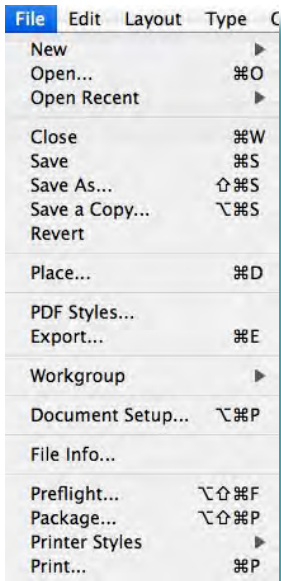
File Edit Layout Type

New
Open... ⌘O
Open Recent

Close ⌘W
Save ⌘S
Save As... ⇧⌘S
Save a Copy... ⌥⌘S
Revert

Place... ⌘D

PDF Styles...
Export... ⌘E

Workgroup

Document Setup... ⌥⌘P

File Info...

Preflight... ⌥⇧⌘F
Package... ⌥⇧⌘P
Printer Styles
Print... ⌘P